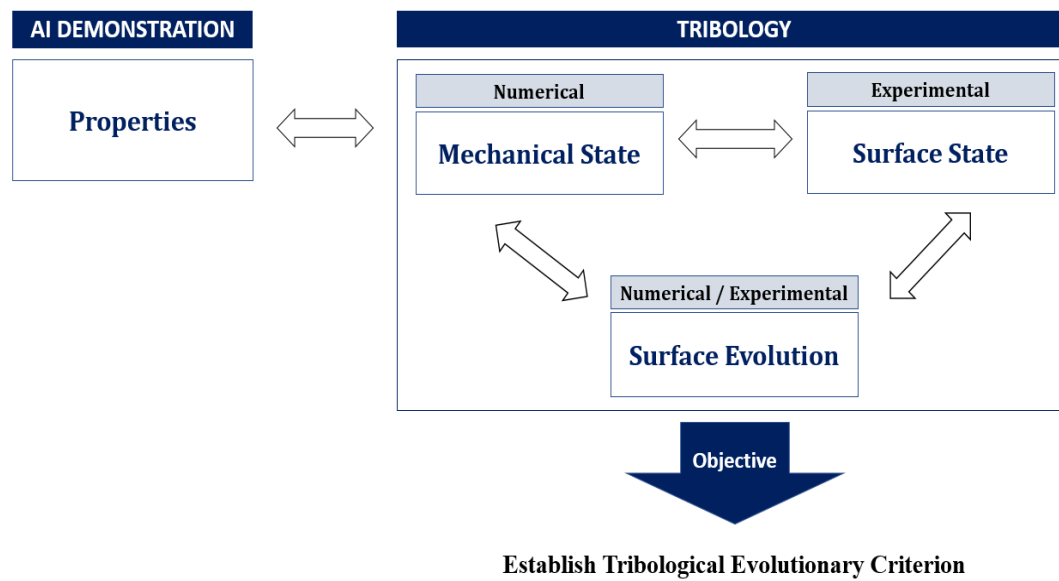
AI DEMONSTRATION

Properties

TRIBOLOGY

Numerical

Mechanical State

Experimental

Surface State

Numerical / Experimental

Surface Evolution

Objective

Establish Tribological Evolutionary Criterion